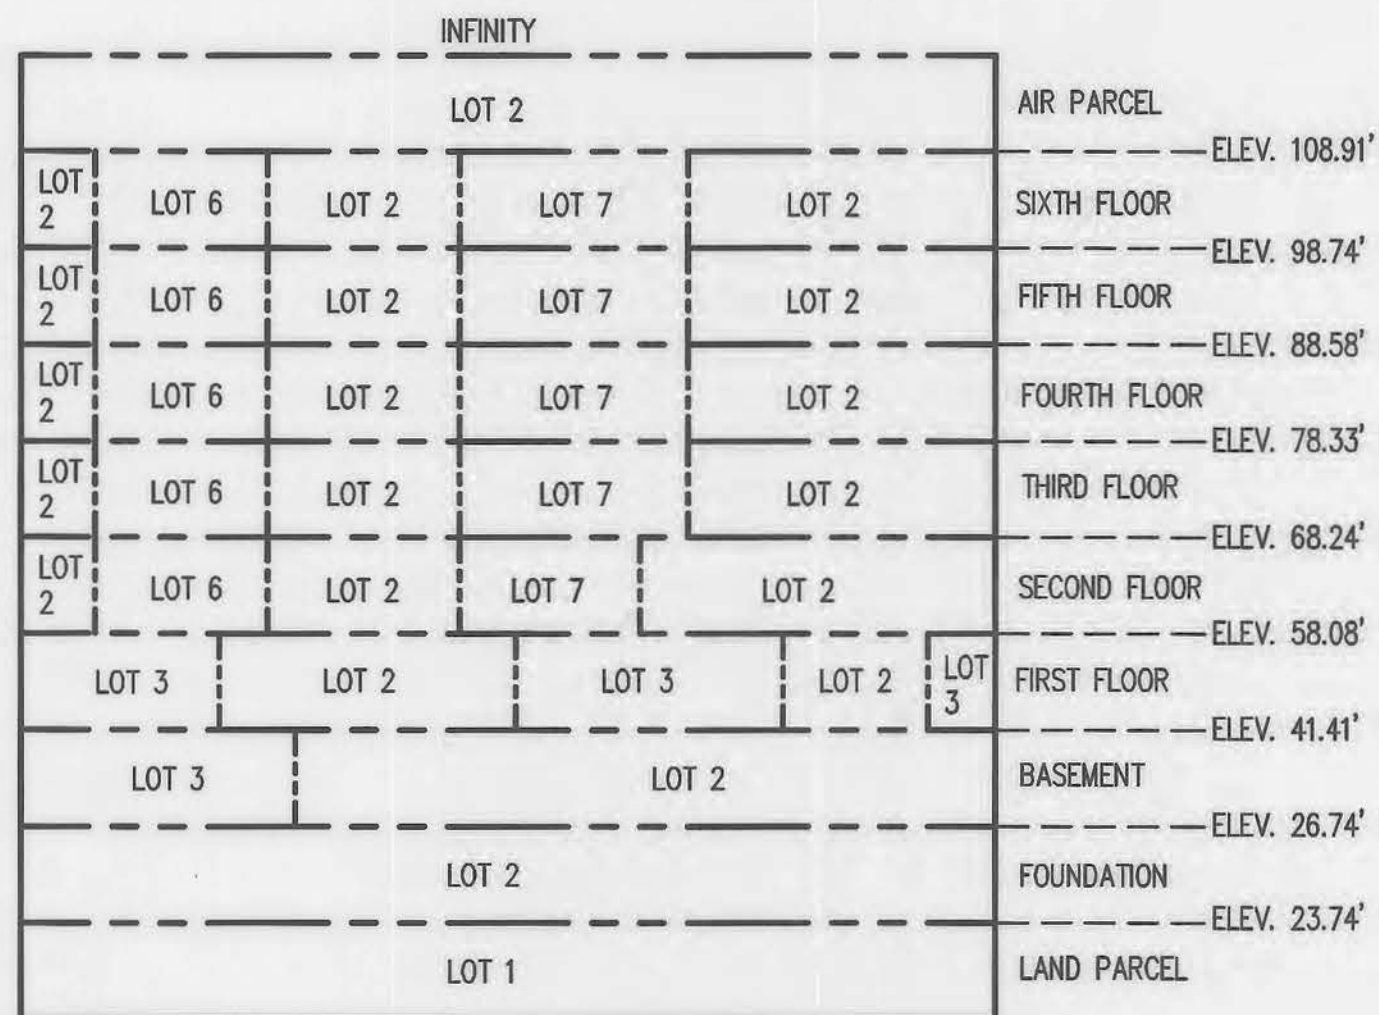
INFINITY

LOT 2

AIR PARCEL

ELEV. 108.91'

LOT 2 LOT 6 LOT 2 LOT 7 LOT 2

SIXTH FLOOR

ELEV. 98.74'

LOT 2 LOT 6 LOT 2 LOT 7 LOT 2

FIFTH FLOOR

ELEV. 88.58'

LOT 2 LOT 6 LOT 2 LOT 7 LOT 2

FOURTH FLOOR

ELEV. 78.33'

LOT 2 LOT 6 LOT 2 LOT 7 LOT 2

THIRD FLOOR

ELEV. 68.24'

LOT 2 LOT 6 LOT 2 LOT 7 LOT 2

SECOND FLOOR

ELEV. 58.08'

LOT 3 LOT 2 LOT 3 LOT 2 LOT 3

FIRST FLOOR

ELEV. 41.41'

LOT 3 LOT 2

BASEMENT

ELEV. 26.74'

LOT 2

FOUNDATION

ELEV. 23.74'

LOT 1

LAND PARCEL